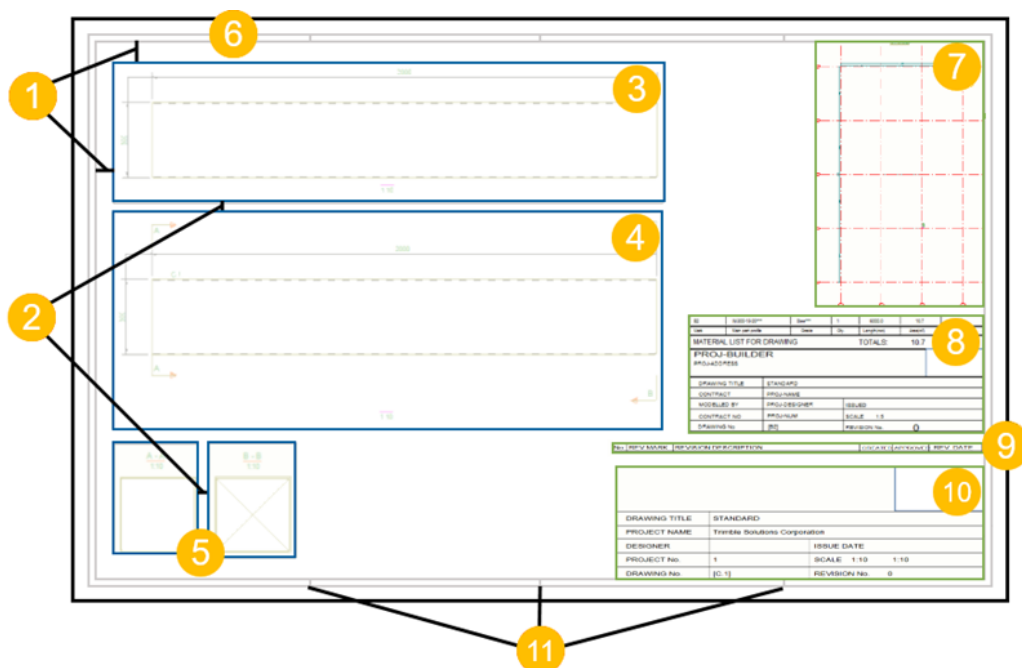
6
1
3
2000
1:10
4
2000
A
A
B
1:10
2
5
A - A
1:10
B - B
1:10
7
8
MATERIAL LIST FOR DRAWING
TOTALS: 10.7
PROJ-BUILDER
PROJ-ADDRESS

| DRAWING TITLE | STANDARD | | |
|---|---|---|---|
| CONTRACT | PROJ-NAME | | |
| MODELLED BY | PROJ-DESIGNER | ISSUED | |
| CONTRACT NO | PROJ-NUM | SCALE | 1:5 |
| DRAWING No. | [B] | REVISION No. | 0 |

9
No | REV MARK | REVISION DESCRIPTION | CREATED | APPROVED | REV. DATE
10

| DRAWING TITLE | STANDARD | | |
|---|---|---|---|
| PROJECT NAME | Trimble Solutions Corporation | | |
| DESIGNER | | ISSUE DATE | |
| PROJECT No. | 1 | SCALE | 1:10 1:10 |
| DRAWING No. | [C.1] | REVISION No. | 0 |

11